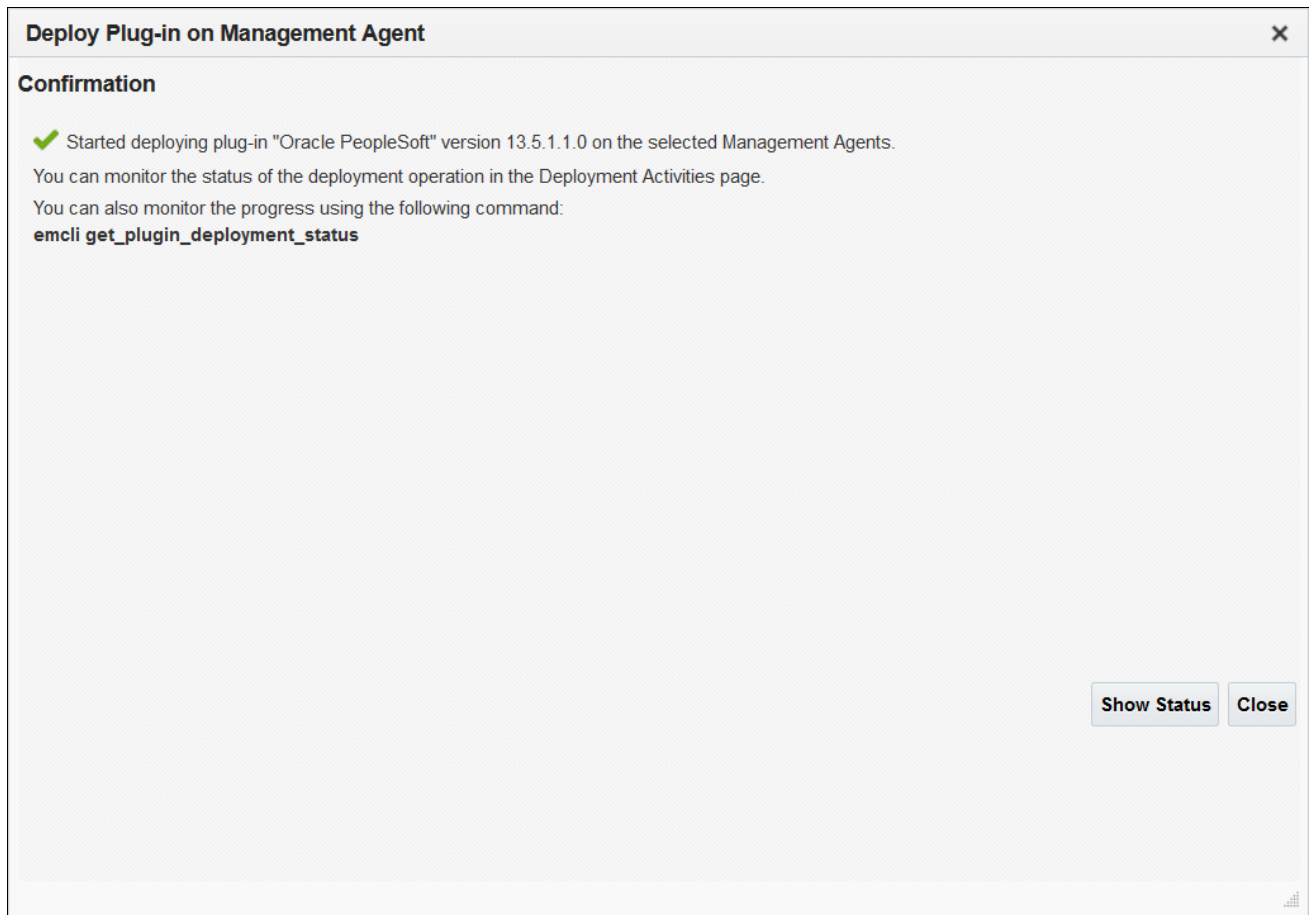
Deploy Plug-in on Management Agent ×

Confirmation

Started deploying plug-in "Oracle PeopleSoft" version 13.5.1.1.0 on the selected Management Agents.

You can monitor the status of the deployment operation in the Deployment Activities page.

You can also monitor the progress using the following command:
emcli get_plugin_deployment_status

Show Status Close